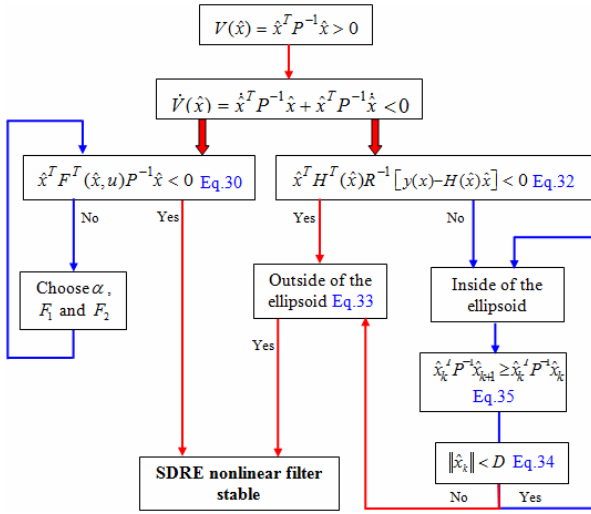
$V(\hat{x}) = \hat{x}^T P^{-1} \hat{x} > 0$

$\dot{V}(\hat{x}) = \dot{\hat{x}}^T P^{-1} \hat{x} + \hat{x}^T P^{-1} \dot{\hat{x}} < 0$

$\hat{x}^T F^T(\hat{x}, u) P^{-1} \hat{x} < 0$ Eq.30

$\hat{x}^T H^T(\hat{x}) R^{-1} [y(x) - H(\hat{x})\hat{x}] < 0$ Eq.32

No

Yes

Yes

No

Choose $\alpha$, $F_1$ and $F_2$

Outside of the ellipsoid Eq.33

Inside of the ellipsoid

Yes

$\hat{x}_k^T P^{-1} \hat{x}_{k+1} \geq \hat{x}_k^T P^{-1} \hat{x}_k$ Eq.35

$\|\hat{x}_k\| < D$ Eq.34

SDRE nonlinear filter stable

No

Yes